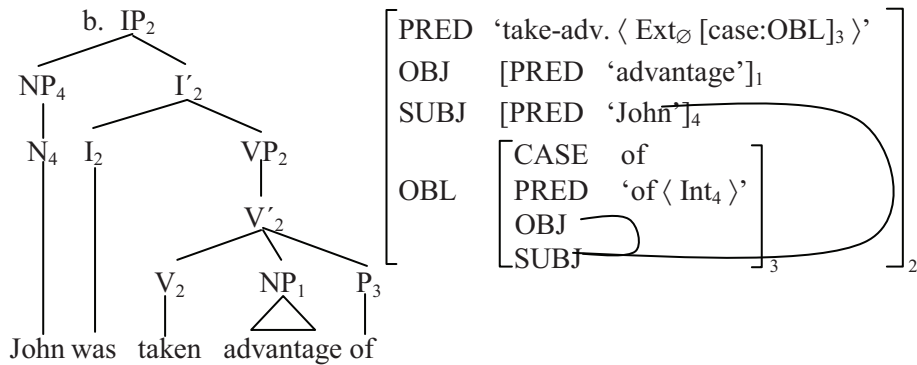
b. $IP_2$

$NP_4$ $I'_2$

$N_4$ $I_2$ $VP_2$

$V'_2$

$V_2$ $NP_1$ $P_3$

John was taken advantage of

| | |
|---|---|
| PRED | 'take-adv. ⟨ $Ext_{\varnothing}$ [case:OBL]$_3$ ⟩' |
| OBJ | [PRED 'advantage']$_1$ |
| SUBJ | [PRED 'John']$_4$ |
| OBL | [CASE of; PRED 'of ⟨ $Int_4$ ⟩'; OBJ; SUBJ]$_3$ |

$_2$